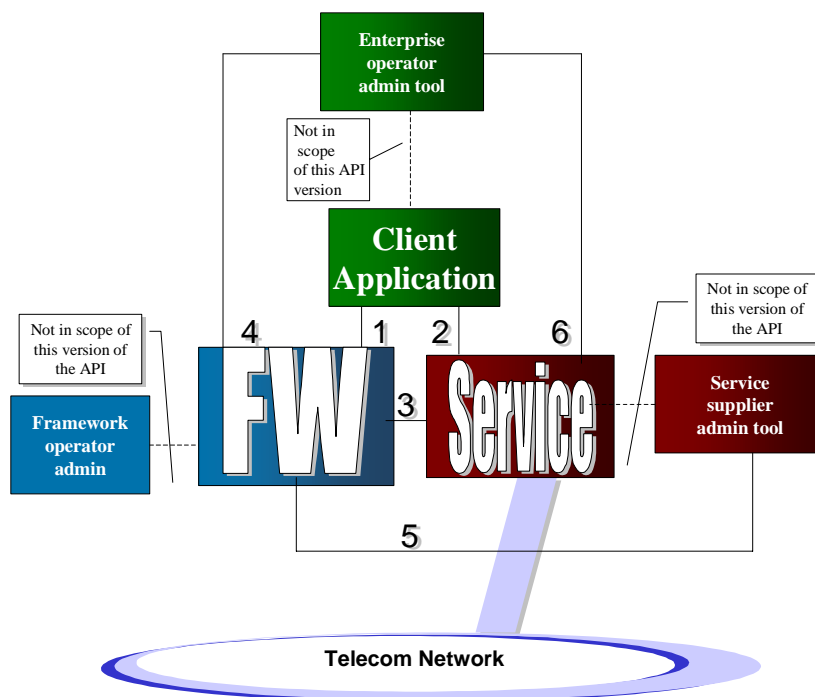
Enterprise operator admin tool

Not in scope of this API version

Client Application

Not in scope of this version of the API

4

1

2

6

Not in scope of this version of the API

FW

3

Service

Framework operator admin

Service supplier admin tool

5

Telecom Network